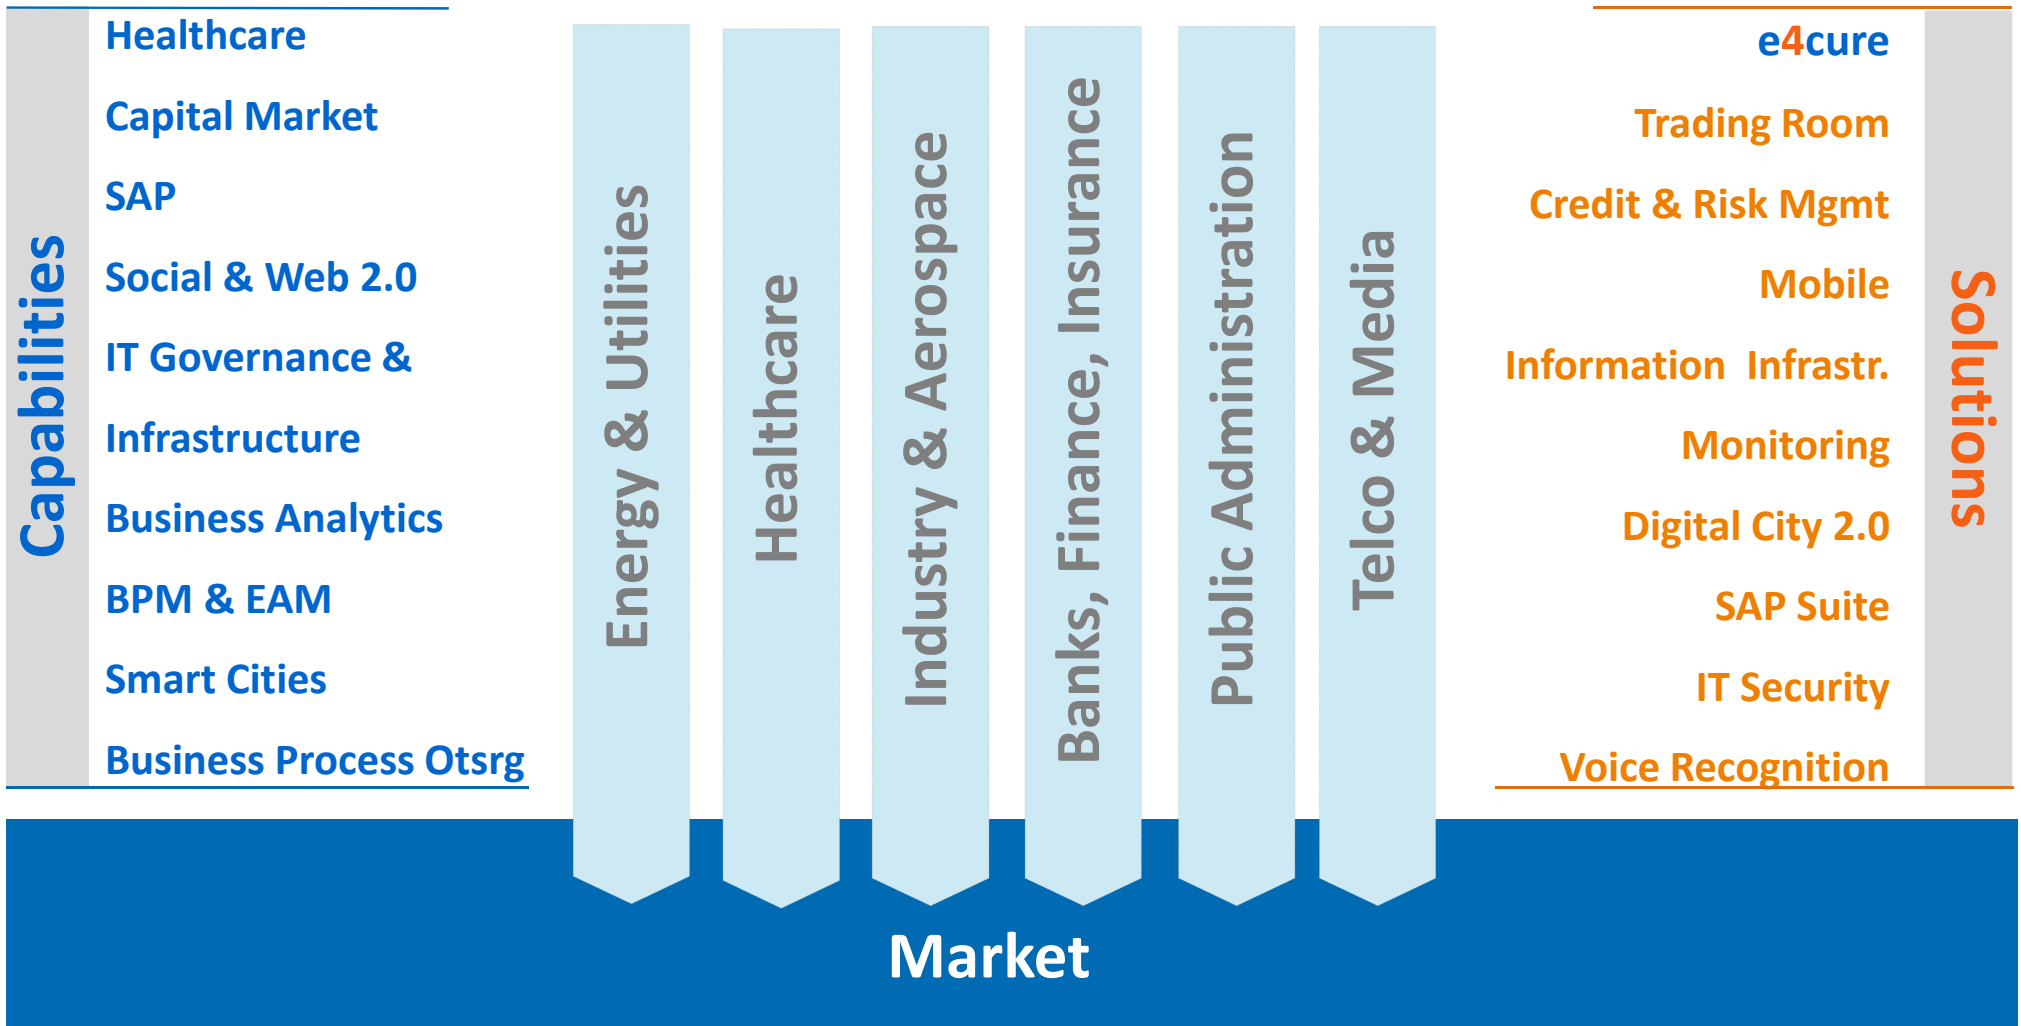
Capabilities

Healthcare

Capital Market

SAP

Social & Web 2.0

IT Governance &

Infrastructure

Business Analytics

BPM & EAM

Smart Cities

Business Process Otsrg

Energy & Utilities

Healthcare

Industry & Aerospace

Banks, Finance, Insurance

Public Administration

Telco & Media

e4cure

Trading Room

Credit & Risk Mgmt

Mobile

Information Infrastr.

Monitoring

Digital City 2.0

SAP Suite

IT Security

Voice Recognition

Solutions

Market